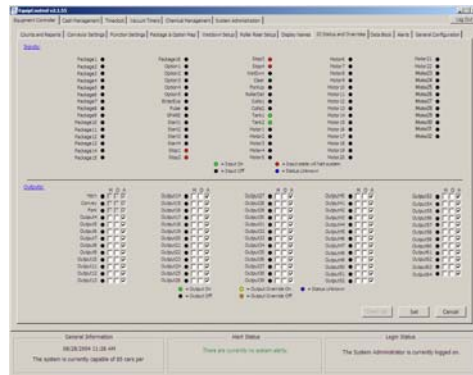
EquipControl v3.1.55

Equipment Controller | Cash Management | Timeclock | Vacuum Timers | Chemical Management | System Administration

Log Out

Counts and Reports | Conveyor Settings | Function Settings | Package & Option Map | Vindicator Setup | Roller Riser Setup | Display Names | IO Status and Override | Data Bus | Alerts | General Configuration

Inputs:

Package1 Package2 Package3 Package4 Package5 Package6 Package7 Package8 Package9 Package10 Package11 Package12 Package13 Package14 Package15

Option1 Option2 Option3 Option4 Option5 Option6 Option7 Option8 Bypass Pulse Spare Start1 Start2 Start3 Start4 Stop1 Stop2

Stop3 Stop4 VindGun Clean Pickup RollerCall CollA1 CollA2 Tank1 Tank2 Motor1 Motor2 Motor3 Motor4 Motor5 Motor6

Motor7 Motor8 Motor9 Motor10 Motor11 Motor12 Motor13 Motor14 Motor15 Motor16 Motor17 Motor18 Motor19 Motor20

Motor21 Motor22 Motor23 Motor24 Motor25 Motor26 Motor27 Motor28 Motor29 Motor30 Motor31 Motor32

= Input On
= Input Off
= Input state of last system
= Status Unknown

Outputs:

H O A

Horn Convey Pure Output4 Output5 Output6 Output7 Output8 Output9 Output10 Output11 Output12 Output13

Output14 Output15 Output16 Output17 Output18 Output19 Output20 Output21 Output22 Output23 Output24 Output25 Output26

Output27 Output28 Output29 Output30 Output31 Output32 Output33 Output34 Output35 Output36 Output37 Output38 Output39

Output40 Output41 Output42 Output43 Output44 Output45 Output46 Output47 Output48 Output49 Output50 Output51 Output52

Output53 Output54 Output55 Output56 Output57 Output58 Output59 Output60 Output61 Output62 Output63 Output64

= Output On
= Output Off
= Output Override On
= Output Override Off
= Status Unknown

Clear All | Set | Cancel

General Information
08/28/2004 11:08 AM
The system is currently capable of 85 cars per

Alert Status
There are currently no system alerts.

Login Status
The System Administrator is currently logged on.